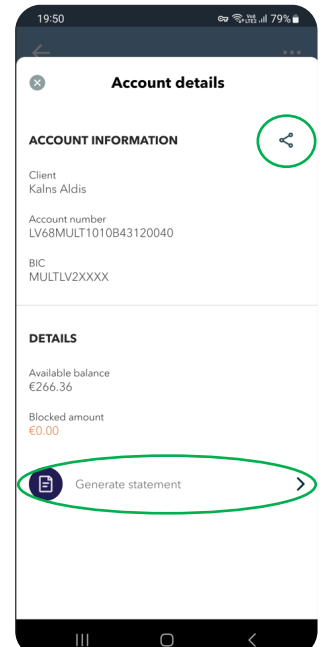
19:50
Vo) LTE .ıl 79%

Account details

ACCOUNT INFORMATION

Client
Kalns Aldis

Account number
LV68MULT1010B43120040

BIC
MULTLV2XXXX

DETAILS

Available balance
€266.36

Blocked amount
€0.00

Generate statement